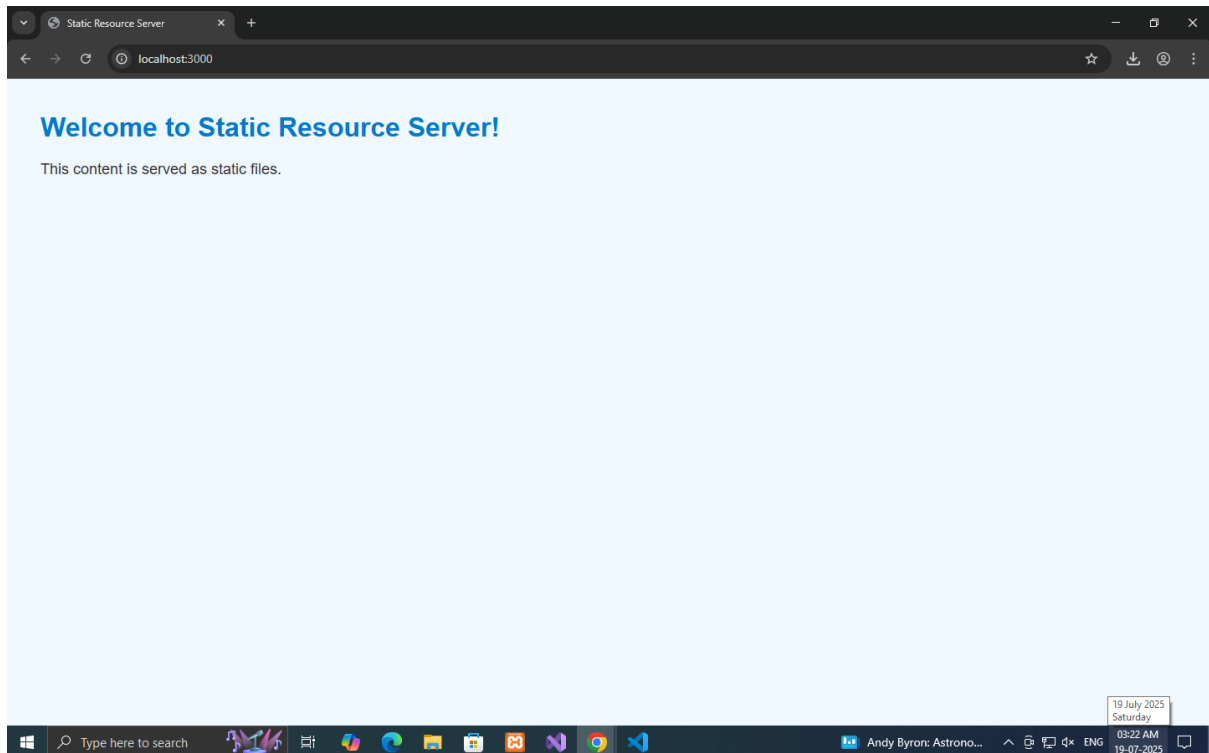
Static Resource Server

localhost:3000

Welcome to Static Resource Server!

This content is served as static files.

19 July 2025
Saturday

Type here to search

Andy Byron: Astrono...

ENG

03:22 AM
19-07-2025